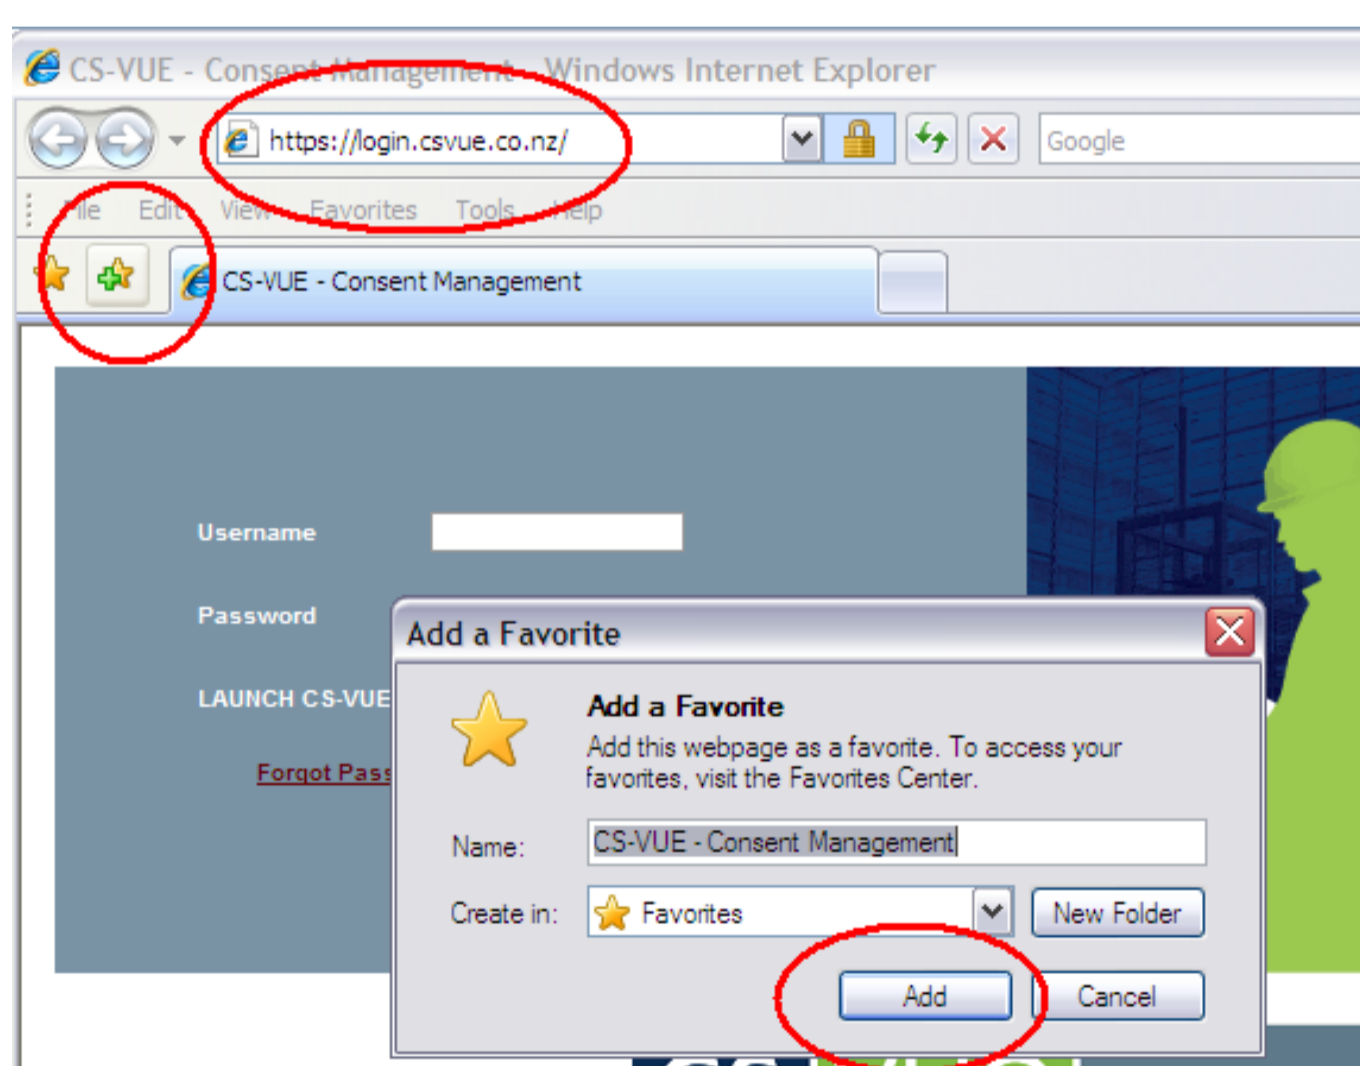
CS-VUE - Consent Management - Windows Internet Explorer

https://login.csvue.co.nz/

Google

File Edit View Favorites Tools Help

CS-VUE - Consent Management

Username

Password

LAUNCH CS-VUE

Forgot Pass

Add a Favorite

Add a Favorite

Add this webpage as a favorite. To access your favorites, visit the Favorites Center.

Name: CS-VUE - Consent Management

Create in: Favorites

New Folder

Add

Cancel